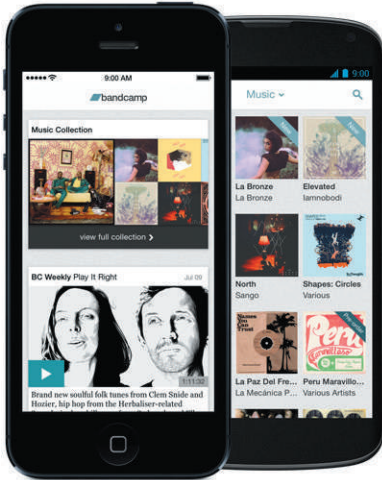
9:00 AM

bandcamp

Music Collection

view full collection >

BC Weekly Play It Right

Jul 09

1:11:32

Brand new soulful folk tunes from Clem Smith and Hozier, hip hop from the Herbaliser-related

9:00

Music

La Bronze
La Bronze

Elevated
Iamnobodi

North
Sango

Shapes: Circles
Various

La Paz Del Fre...
La Mecánica P...

Peru Maravillo...
Various Artists